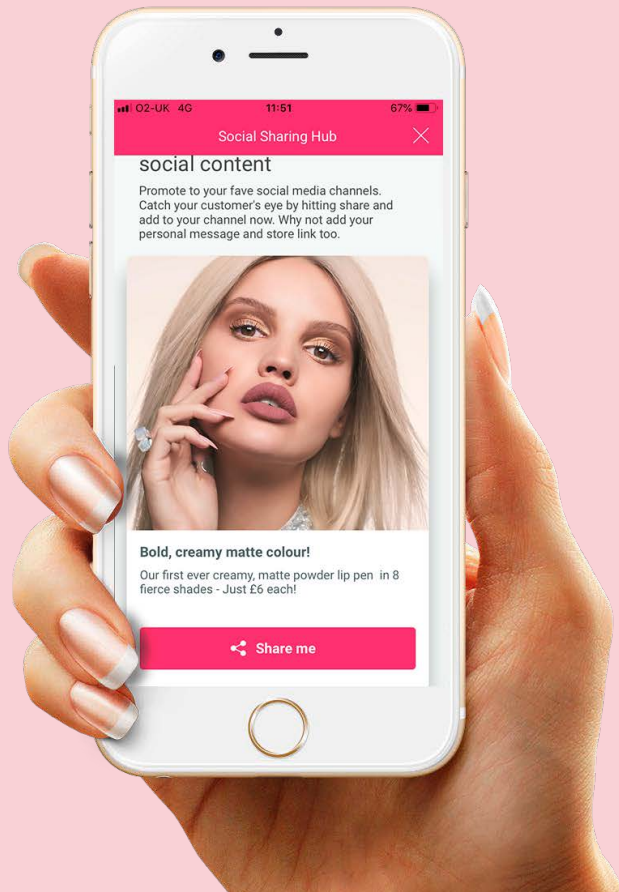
O2-UK 4G 11:51 67%

Social Sharing Hub

social content

Promote to your fave social media channels. Catch your customer's eye by hitting share and add to your channel now. Why not add your personal message and store link too.

Bold, creamy matte colour!

Our first ever creamy, matte powder lip pen in 8 fierce shades - Just £6 each!

Share me